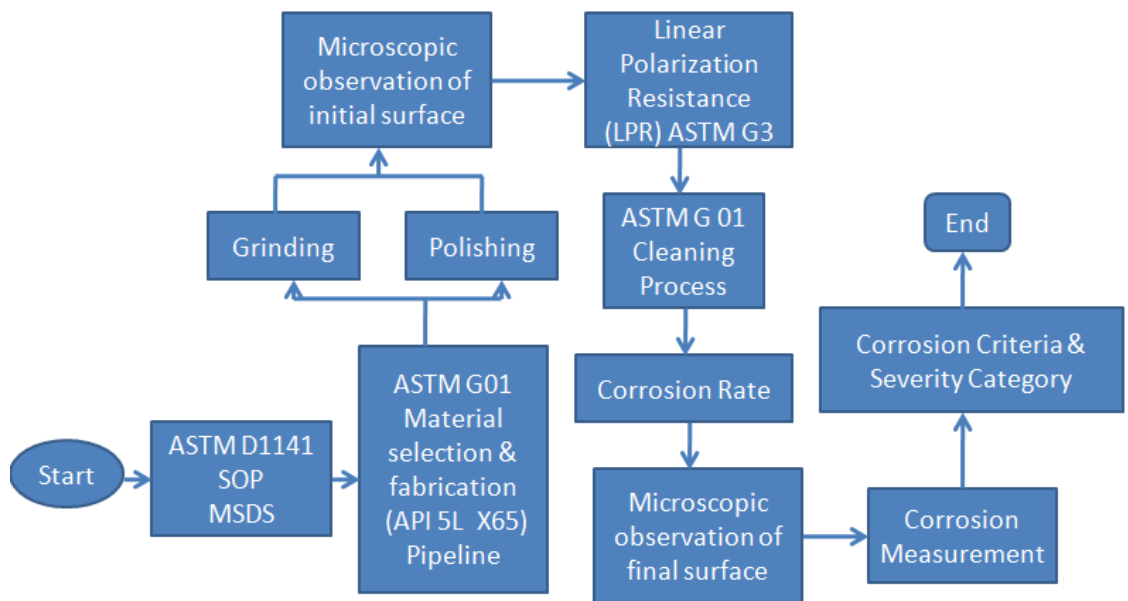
Start

ASTM D1141
SOP
MSDS

ASTM G01
Material selection & fabrication
(API 5L X65)
Pipeline

Grinding

Polishing

Microscopic observation of initial surface

Linear Polarization Resistance (LPR) ASTM G3

ASTM G 01
Cleaning Process

Corrosion Rate

Microscopic observation of final surface

Corrosion Measurement

Corrosion Criteria & Severity Category

End